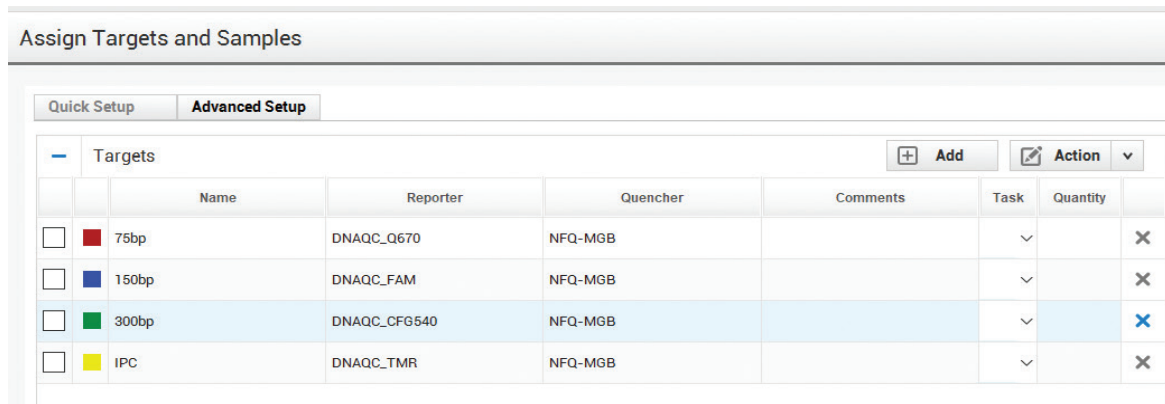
Assign Targets and Samples

Quick Setup | Advanced Setup

Targets

Add

Action

| | | Name | Reporter | Quencher | Comments | Task | Quantity | |
|---|---|---|---|---|---|---|---|---|
| | | 75bp | DNAQC_Q670 | NFQ-MGB | | | | × |
| | | 150bp | DNAQC_FAM | NFQ-MGB | | | | × |
| | | 300bp | DNAQC_CFG540 | NFQ-MGB | | | | × |
| | | IPC | DNAQC_TMR | NFQ-MGB | | | | × |